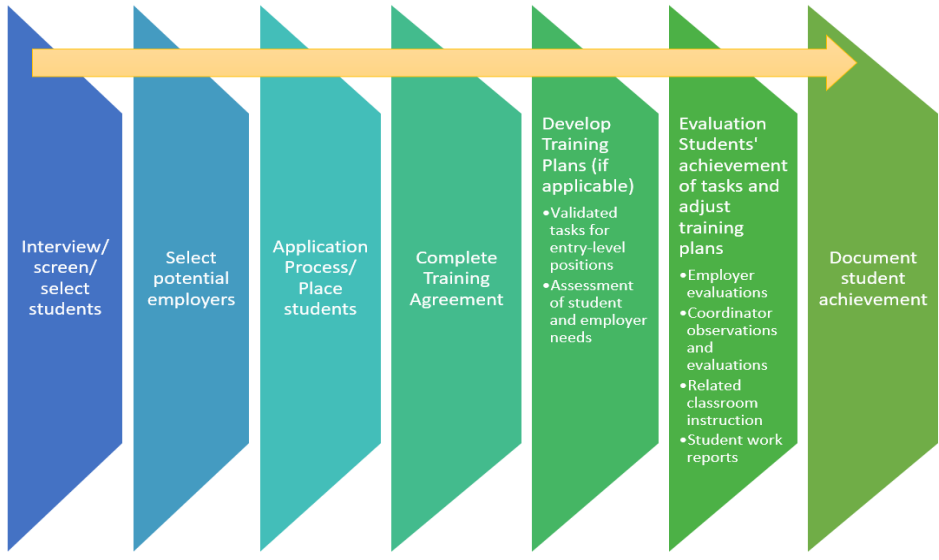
Interview/ screen/ select students

Select potential employers

Application Process/ Place students

Complete Training Agreement

Develop Training Plans (if applicable)

- Validated tasks for entry-level positions
- Assessment of student and employer needs

Evaluation Students' achievement of tasks and adjust training plans

- Employer evaluations
- Coordinator observations and evaluations
- Related classroom instruction
- Student work reports

Document student achievement